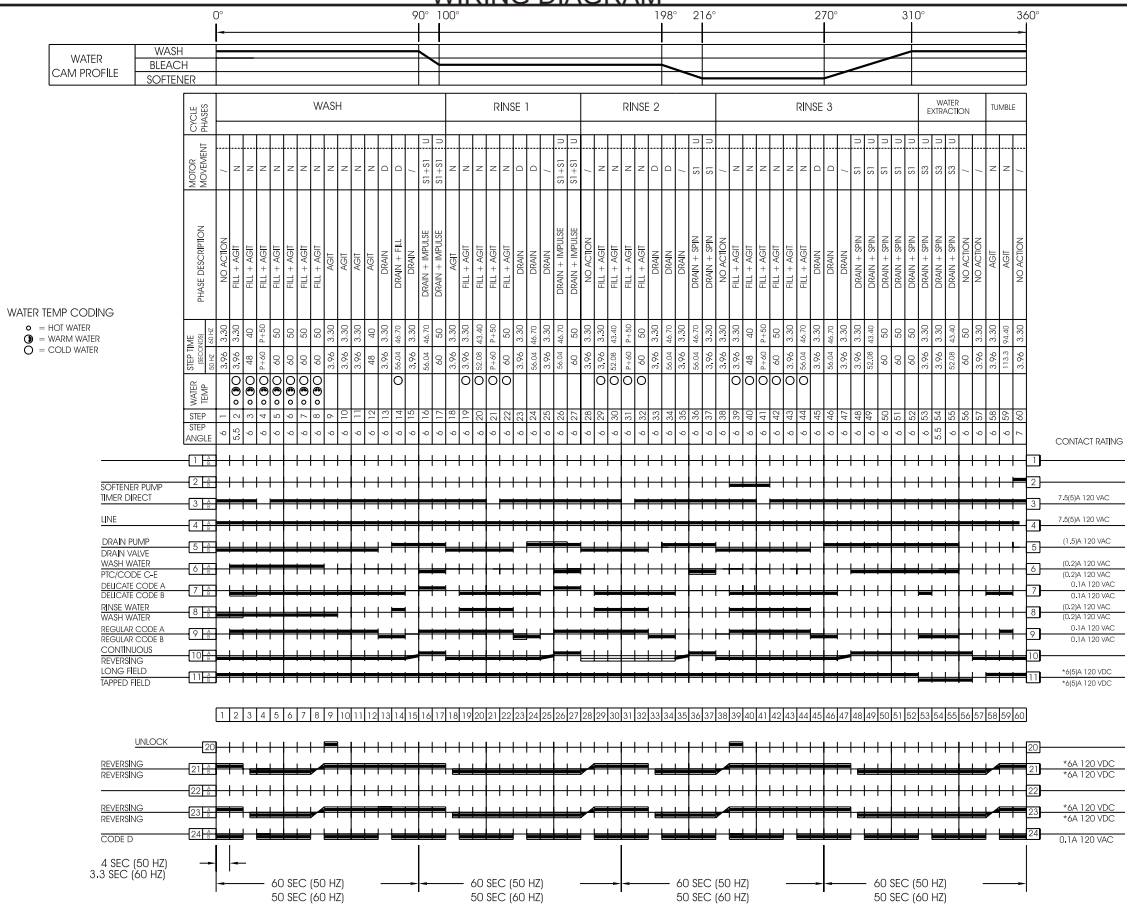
WIRING DIAGRAM

0° 90° 100° 198° 216° 270° 310° 360°

WATER CAM PROFILE
WASH
BLEACH
SOFTENER

CYCLE PHASES: WASH | RINSE 1 | RINSE 2 | RINSE 3 | WATER EXTRACTION | TUMBLE

MOTOR MOVEMENT

PHASE DESCRIPTION
NO ACTION, FILL + AGIT, FILL + AGIT, FILL + AGIT, FILL + AGIT, FILL + AGIT, FILL + AGIT, FILL + AGIT, AGIT, AGIT, AGIT, AGIT, DRAIN, DRAIN + FILL, DRAIN, DRAIN + IMPULSE, DRAIN + IMPULSE, AGIT, FILL + AGIT, FILL + AGIT, FILL + AGIT, FILL + AGIT, DRAIN, DRAIN, DRAIN, DRAIN, DRAIN + IMPULSE, DRAIN + IMPULSE, NO ACTION, FILL + AGIT, FILL + AGIT, FILL + AGIT, FILL + AGIT, DRAIN, DRAIN, DRAIN, DRAIN + SPIN, DRAIN + SPIN, NO ACTION, FILL + AGIT, FILL + AGIT, FILL + AGIT, FILL + AGIT, FILL + AGIT, FILL + AGIT, DRAIN, DRAIN, DRAIN + SPIN, DRAIN + SPIN, DRAIN + SPIN, DRAIN + SPIN, DRAIN + SPIN, DRAIN + SPIN, DRAIN + SPIN, DRAIN + SPIN, NO ACTION, NO ACTION, AGIT, AGIT, NO ACTION

WATER TEMP CODING
○ = HOT WATER
◑ = WARM WATER
○ = COLD WATER

STEP TIME (SECONDS) 50 HZ 60 HZ

WATER TEMP

STEP 1 2 3 4 5 6 7 8 9 10 11 12 13 14 15 16 17 18 19 20 21 22 23 24 25 26 27 28 29 30 31 32 33 34 35 36 37 38 39 40 41 42 43 44 45 46 47 48 49 50 51 52 53 54 55 56 57 58 59 60

STEP ANGLE

CONTACT RATING

SOFTENER PUMP
TIMER DIRECT
LINE
DRAIN PUMP
DRAIN VALVE
WASH WATER
PTC/CODE C-E
DELICATE CODE A
DELICATE CODE B
RINSE WATER
WASH WATER
REGULAR CODE A
REGULAR CODE B
CONTINUOUS
REVERSING
LONG FIELD
TAPPED FIELD

7.5(5)A 120 VAC
7.5(5)A 120 VAC
(1.5)A 120 VAC
(0.2)A 120 VAC
(0.2)A 120 VAC
0.1A 120 VAC
0.1A 120 VAC
(0.2)A 120 VAC
(0.2)A 120 VAC
0.1A 120 VAC
0.1A 120 VAC
*6(5)A 120 VDC
*6(5)A 120 VDC

1 2 3 4 5 6 7 8 9 10 11 12 13 14 15 16 17 18 19 20 21 22 23 24 25 26 27 28 29 30 31 32 33 34 35 36 37 38 39 40 41 42 43 44 45 46 47 48 49 50 51 52 53 54 55 56 57 58 59 60

UNLOCK 20
REVERSING
REVERSING 21
22
REVERSING
REVERSING 23
CODE D 24

*6A 120 VDC
*6A 120 VDC
*6A 120 VDC
*6A 120 VDC
0.1A 120 VAC

4 SEC (50 HZ)
3.3 SEC (60 HZ)

60 SEC (50 HZ) 50 SEC (60 HZ)
60 SEC (50 HZ) 50 SEC (60 HZ)
60 SEC (50 HZ) 50 SEC (60 HZ)
60 SEC (50 HZ) 50 SEC (60 HZ)